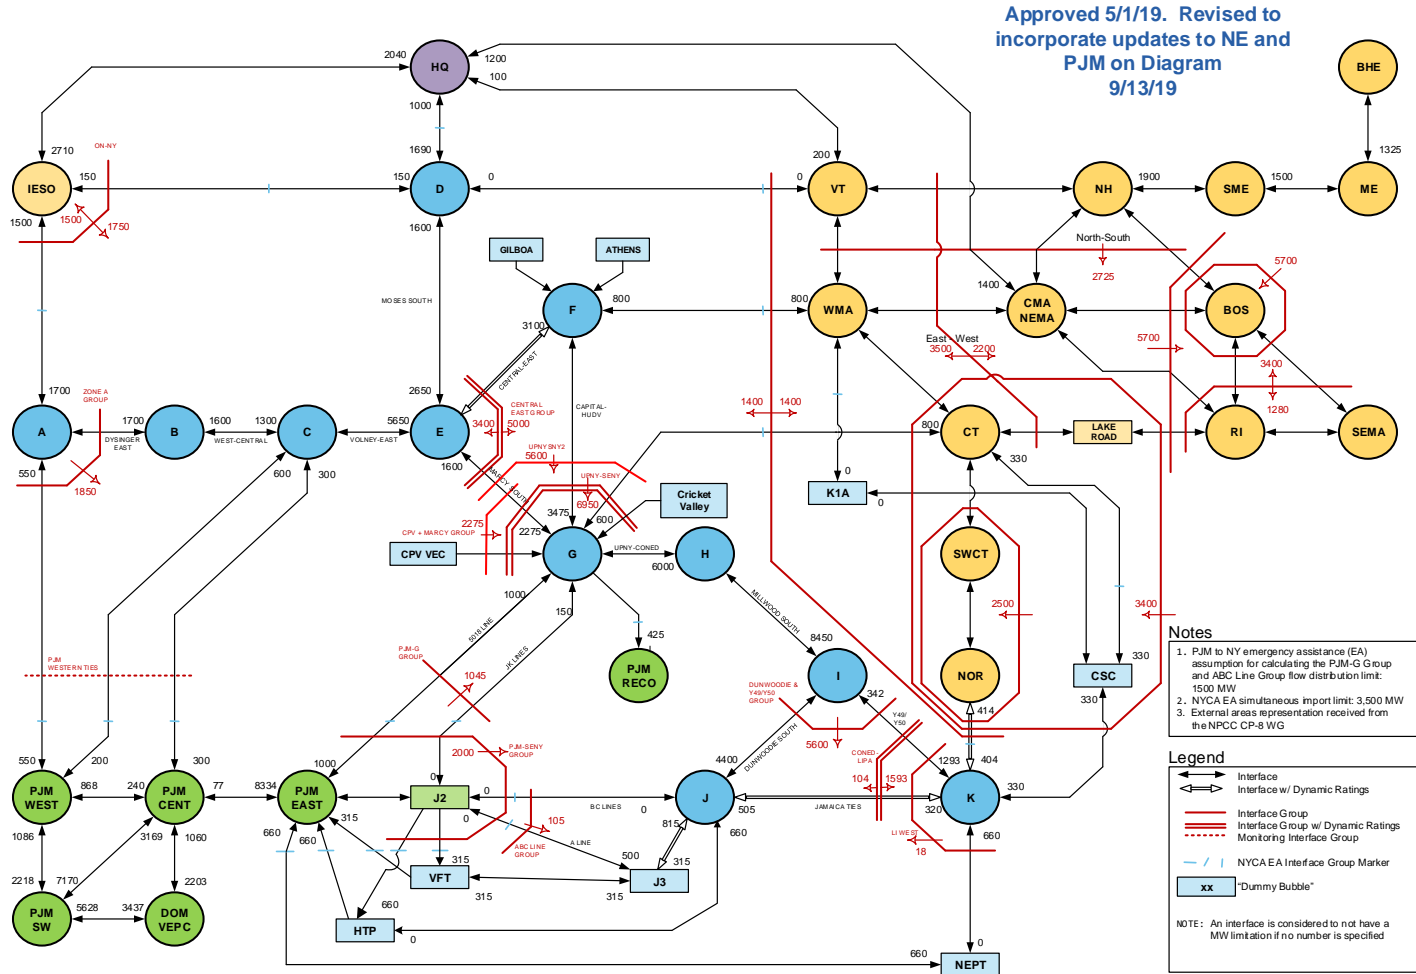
Approved 5/1/19. Revised to incorporate updates to NE and PJM on Diagram 9/13/19

HQ
2040
1200
100
1000
1690
IESO
2710
ON-NY
150
1500
1500
1750
D
150
1600
0
VT
200
0
NH
1900
SME
1500
ME
1325
BHE
GILBOA
ATHENS
F
800
3100
MOSES SOUTH
WMA
800
North-South
2725
CMA NEMA
1400
BOS
5700
5700
East - West
3500
2200
3400
1280
1700
ZONE A GROUP
A
B
1700
DYSINGER EAST
1600
1300
WEST-CENTRAL
C
5650
VOLNEY-EAST
E
2650
CENTRAL-EAST
CENTRAL EAST GROUP
3400
5000
CAPITAL-HUDV
1400
1400
UPNY SNY2
5600
UPNY-SENY
6950
800
CT
LAKE ROAD
RI
SEMA
550
1850
600
300
1600
MARCY SOUTH
2275
CPV + MARCY GROUP
CPV VEC
2275
3475
600
Cricket Valley
G
UPNY-CONED
H
6000
K1A
0
0
330
SWCT
2500
3400
NOR
CSC
330
330
1000
150
5018 LINE
JK LINES
PJM-G GROUP
1045
425
PJM RECO
MILLWOOD SOUTH
8450
I
342
DUNWOODIE & Y49/Y50 GROUP
DUNWOODIE SOUTH
5600
Y49/ Y50
CONED-LIPA
414
PJM WESTERN TIES
550
200
300
PJM WEST
868
240
PJM CENT
77
8334
PJM EAST
1000
2000
PJM-SENY GROUP
0
J2
0
0
105
ABC LINE GROUP
BC LINES
0
4400
J
505
JAMAICA TIES
104
1593
1293
404
K
330
320
660
LI WEST
18
1086
3169
1060
660
315
660
315
A LINE
815
315
500
J3
VFT
315
315
660
2218
7170
2203
PJM SW
5628
3437
DOM VEPC
HTP
0
660
NEPT
0

Notes
1. PJM to NY emergency assistance (EA) assumption for calculating the PJM-G Group flow distribution limit: 1500 MW
2. NYCA EA simultaneous import limit: 3,500 MW
3. External areas representation received from the NPCC CP-8 WG

Legend
Interface
Interface w/ Dynamic Ratings
Interface Group
Interface Group w/ Dynamic Ratings
Monitoring Interface Group
NYCA EA Interface Group Marker
xx "Dummy Bubble"

NOTE: An interface is considered to not have a MW limitation if no number is specified